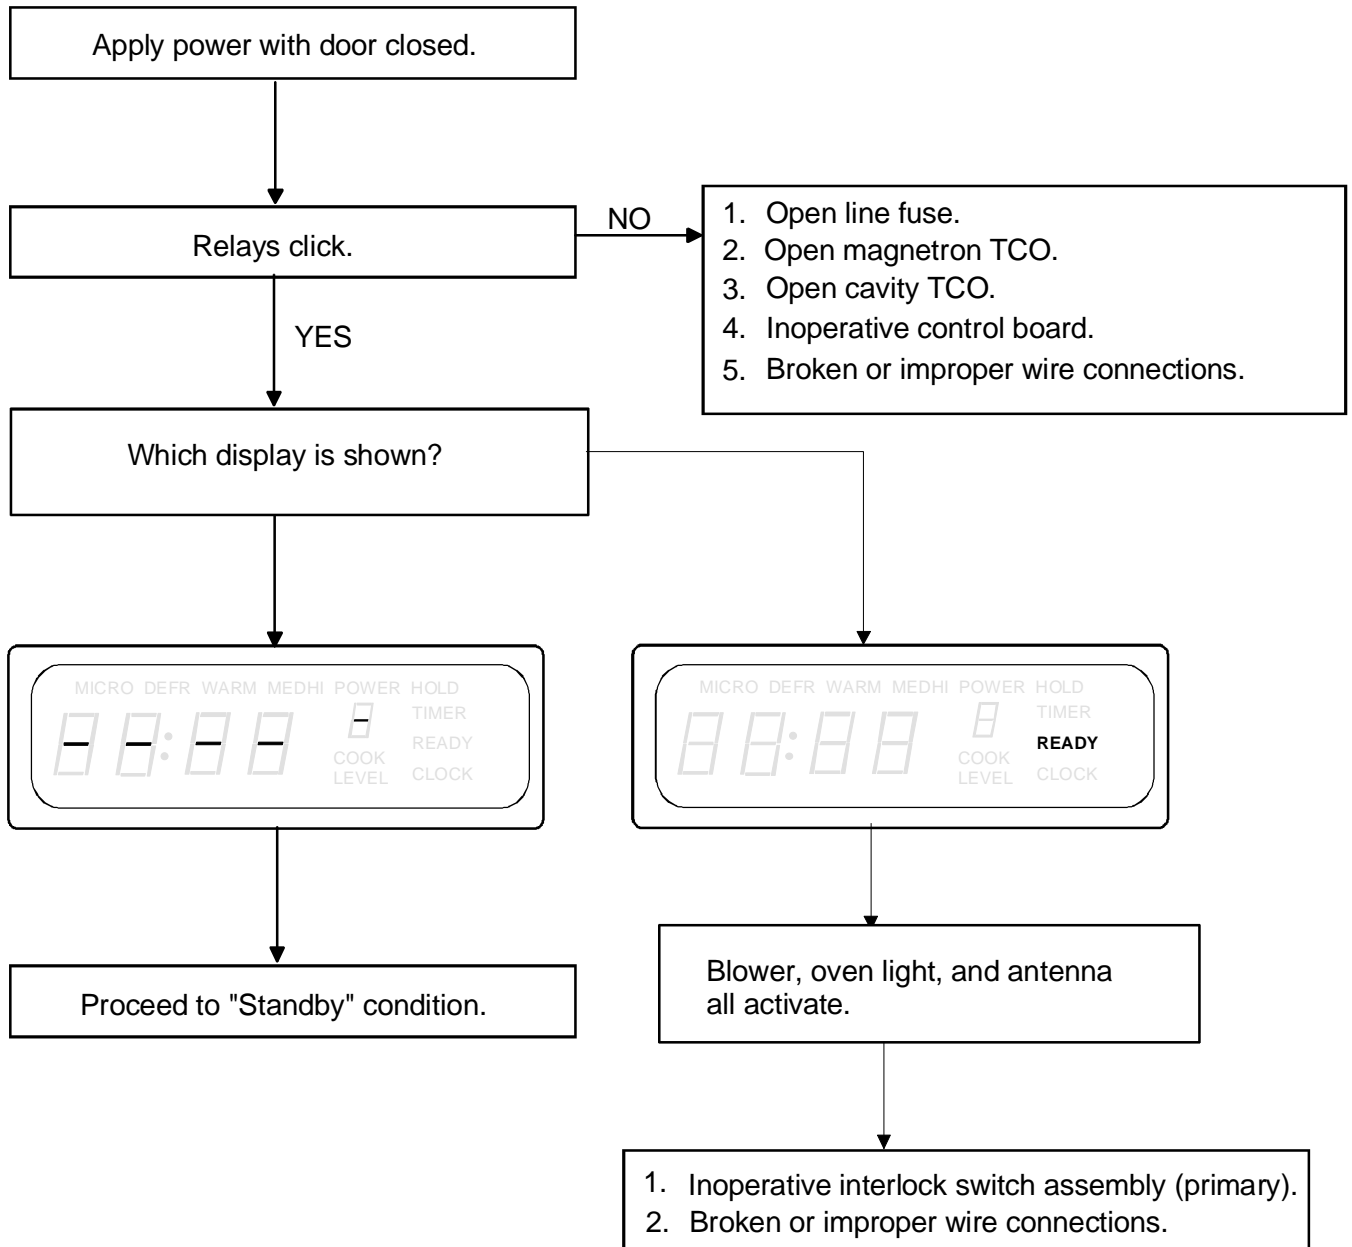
Apply power with door closed.

Relays click.

NO

1. Open line fuse.
2. Open magnetron TCO.
3. Open cavity TCO.
4. Inoperative control board.
5. Broken or improper wire connections.

YES

Which display is shown?

MICRO DEFR WARM MEDHI POWER HOLD
TIMER
READY
COOK LEVEL
CLOCK
— —:— — –

MICRO DEFR WARM MEDHI POWER HOLD
TIMER
READY
COOK LEVEL
CLOCK

Proceed to "Standby" condition.

Blower, oven light, and antenna all activate.

1. Inoperative interlock switch assembly (primary).
2. Broken or improper wire connections.